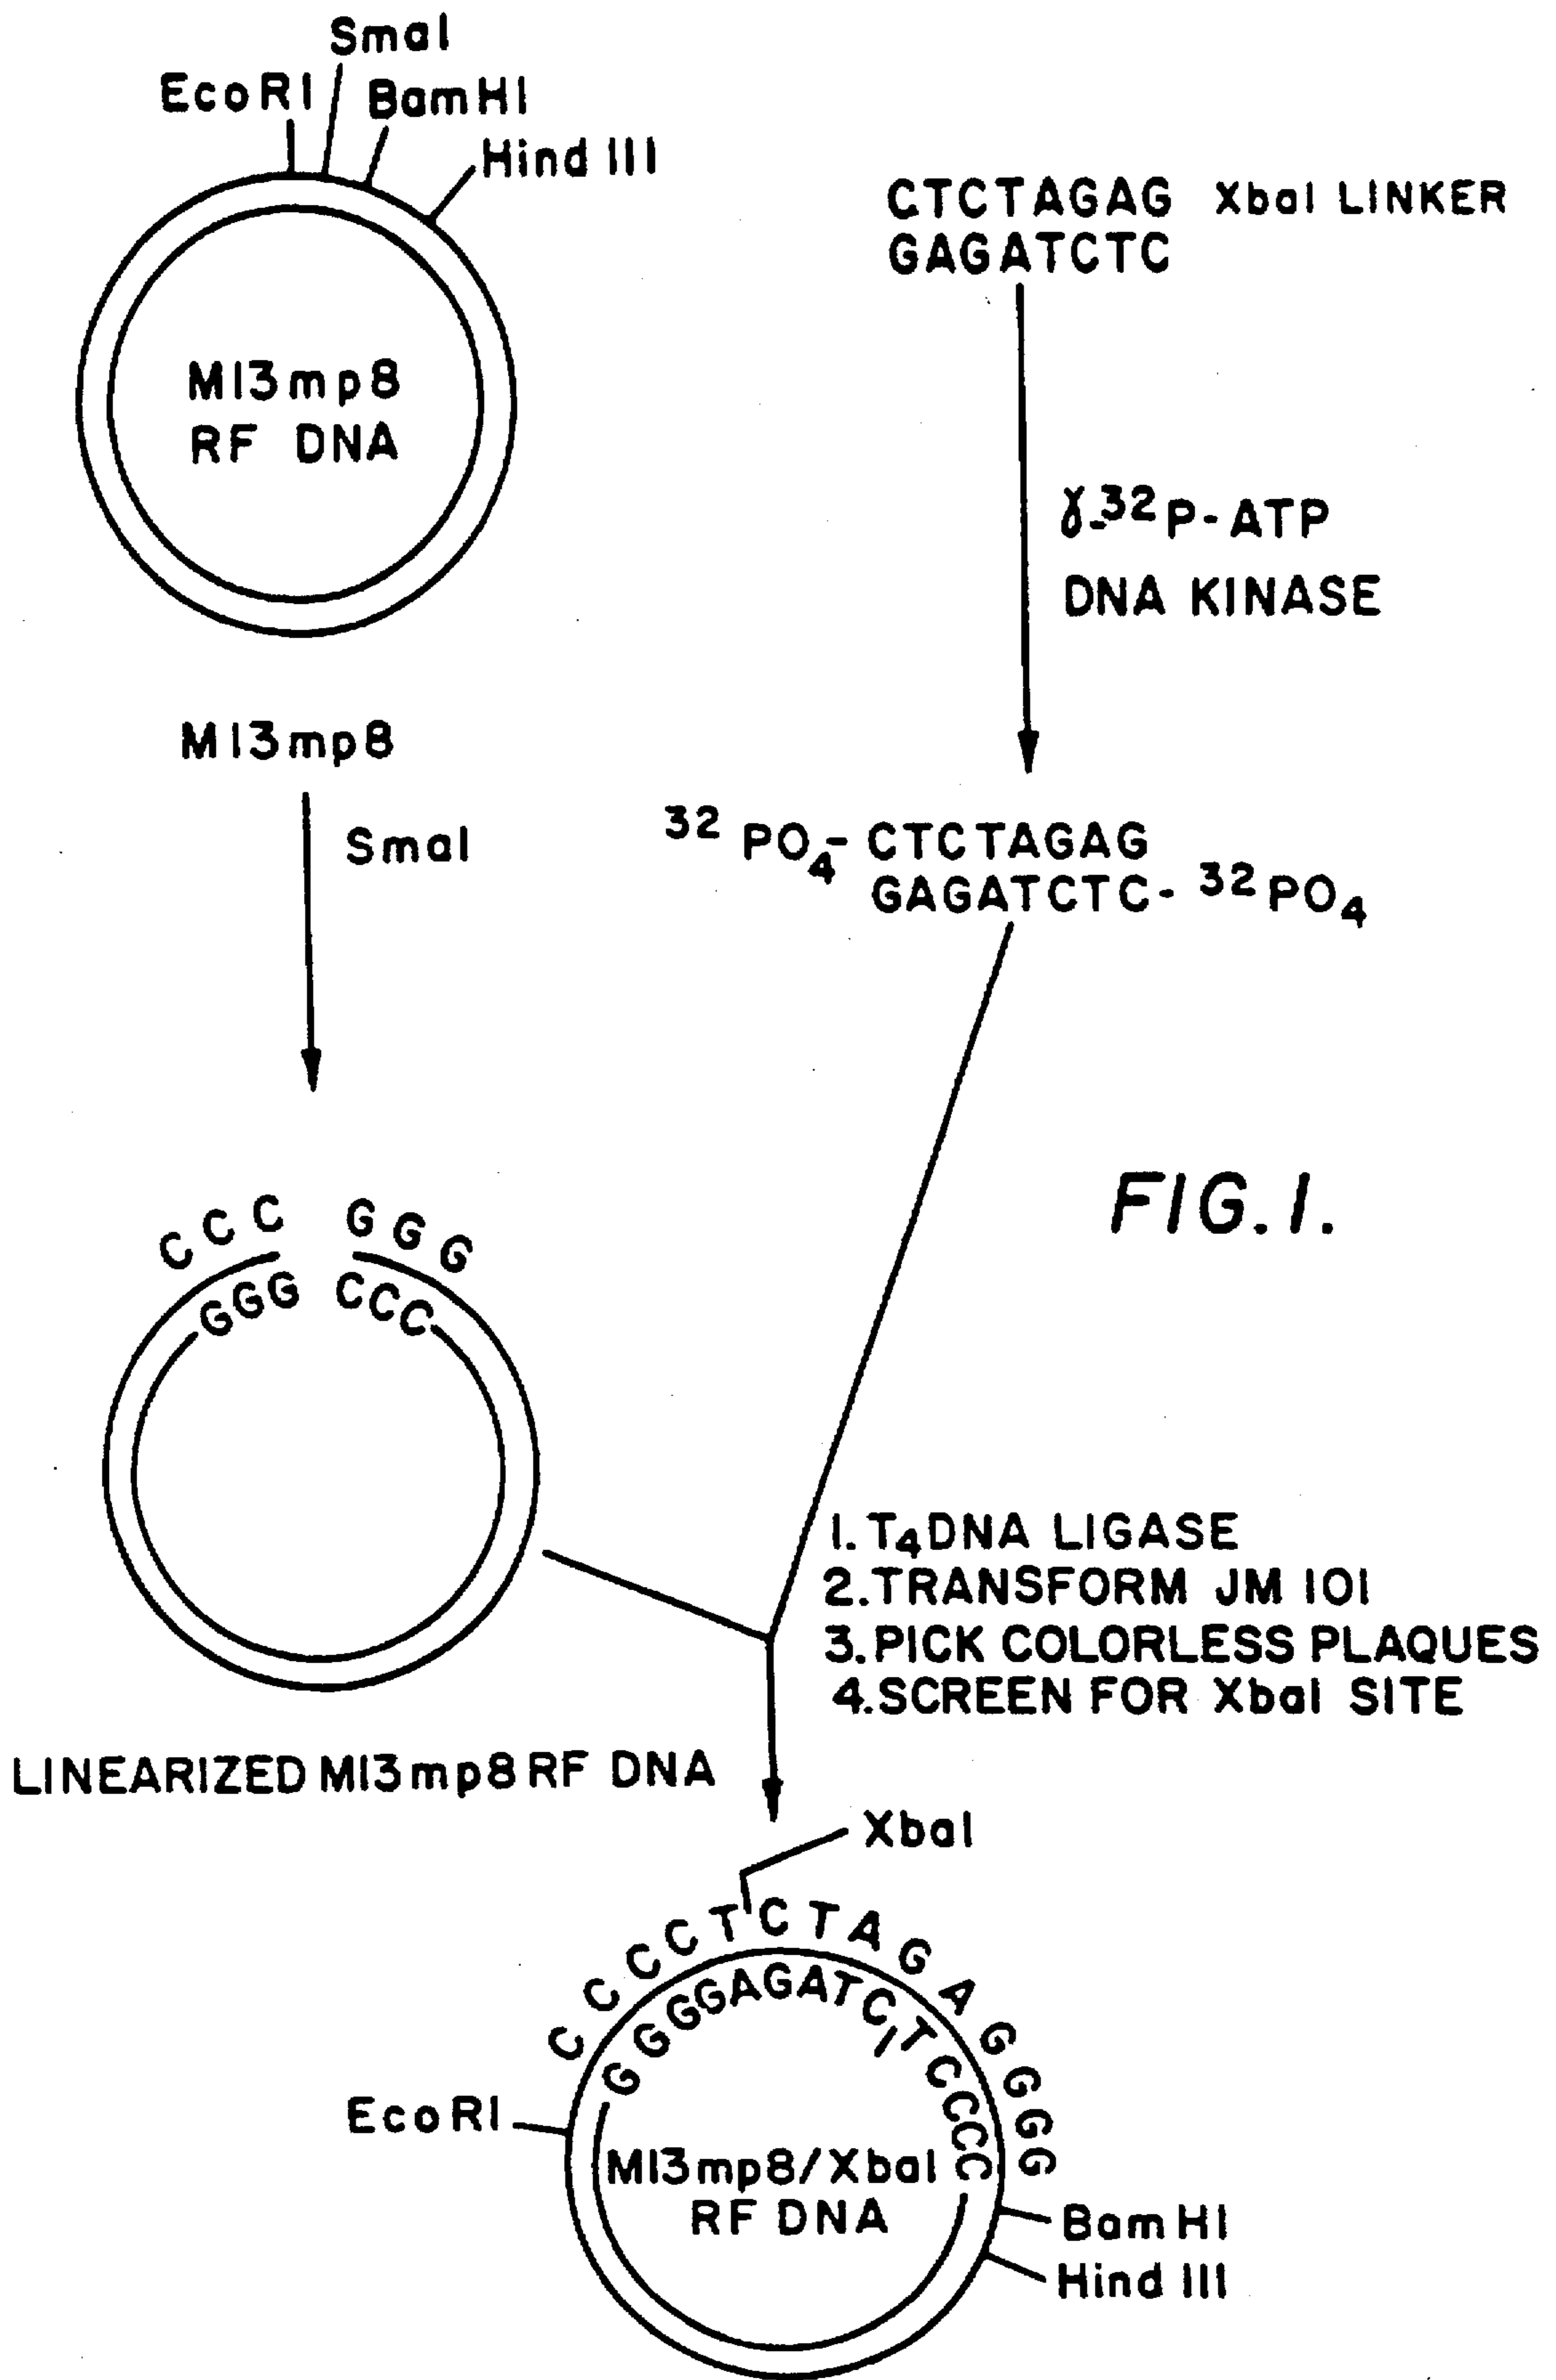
SmaI
EcoRI
BamHI
Hind III

M13mp8
RF DNA

CTCTAGAG XbaI LINKER
GAGATCTC

$\gamma$-$^{32}$P-ATP
DNA KINASE

M13mp8

SmaI

$^{32}PO_4$- CTCTAGAG
GAGATCTC- $^{32}PO_4$

FIG.1.

CCC GGG
GGG CCC

1. $T_4$DNA LIGASE
2. TRANSFORM JM 101
3. PICK COLORLESS PLAQUES
4. SCREEN FOR XbaI SITE

LINEARIZED M13mp8 RF DNA

XbaI

CCCCTCTAGAGGGG
GGGGAGATCTCCCC

EcoRI

M13mp8/XbaI
RF DNA

BamHI
Hind III